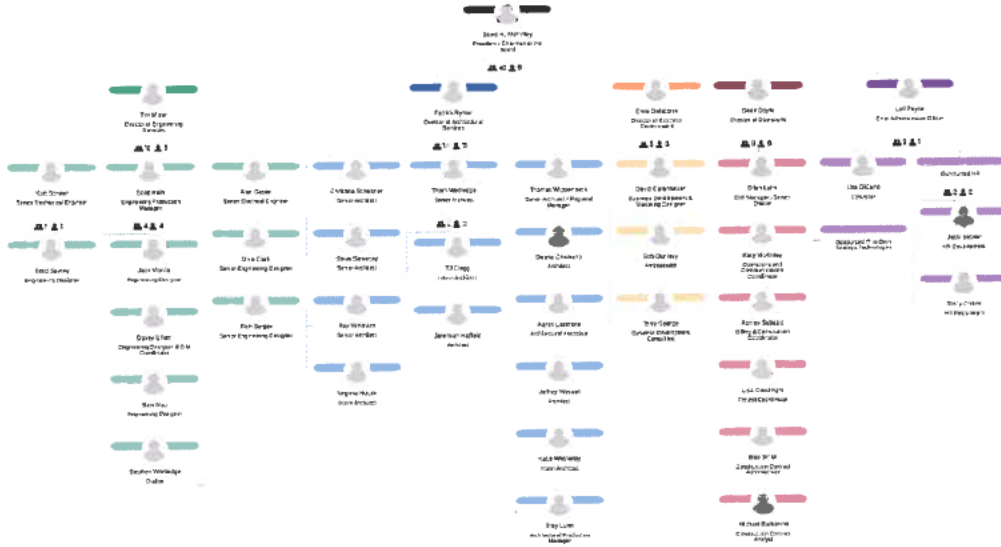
David A. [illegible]
President & Chairman of the Board

40 9

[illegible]
Director of Engineering Services

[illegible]
Director of Architectural Services

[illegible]
Director of Business Development

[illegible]
Director of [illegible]

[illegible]
Chief Administrative Officer

Matt Sinder
Senior Technical Engineer

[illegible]
Engineering Production Manager

Alan Geiger
Senior Electrical Engineer

Christina Schreiner
Senior Architect

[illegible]
Senior Architect

Thomas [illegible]
Senior Architect / Regional Manager

David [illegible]
Business Development & Marketing Designer

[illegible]
Staff Manager, Senior Designer

Lisa DiCarlo
Controller

Recruitment HR

Brad Sawley
Engineering Designer

Josh Moore
Engineering Designer

Chris Clark
Senior Engineering Designer

Steve Sweeney
Senior Architect

TJ Clegg
Intern Architect

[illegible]
Architect

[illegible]
Architect

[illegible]
Operations and Construction Contract Coordinator

Outsourced IT Solutions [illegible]

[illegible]
HR Generalist

Rich Sedar
Senior Engineering Designer

Ray Whitaker
Senior Architect

Jeremiah Hatfield
Architect

Aaron Lucente
Architectural Associate

Terry George
Business Development Consultant

Ashley Salazar
Billing & Construction Coordinator

Stacy Clark
HR Employment

Danny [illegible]
Engineering Designer & BIM Coordinator

Virginia Roark
Intern Architect

Jeffrey Wessel
Architect

Lisa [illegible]
Project Coordinator

Ben Ray
Engineering Designer

Katie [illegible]
Intern Architect

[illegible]
Construction Contract Administrator

Stephen Woolridge
Drafter

Troy Lunn
Architectural Production Manager

Michael Ballantine
Construction Contract Analyst